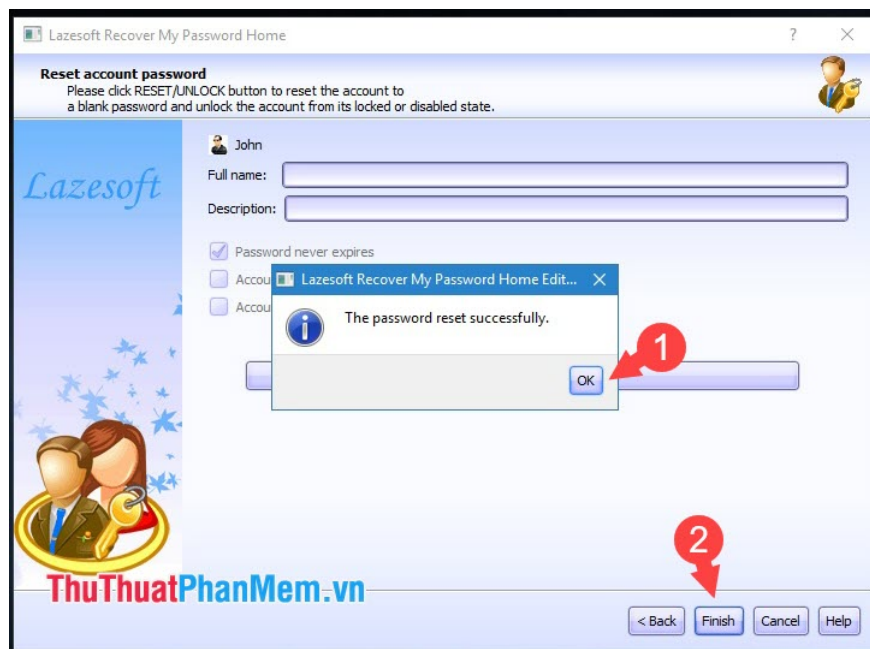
Lazesoft Recover My Password Home ? ×

Reset account password
Please click RESET/UNLOCK button to reset the account to a blank password and unlock the account from its locked or disabled state.

Lazesoft

John
Full name:
Description:

Password never expires
Accou
Accou

Lazesoft Recover My Password Home Edit... ×
The password reset successfully.
OK

1

2

ThuThuatPhanMem.vn

< Back Finish Cancel Help